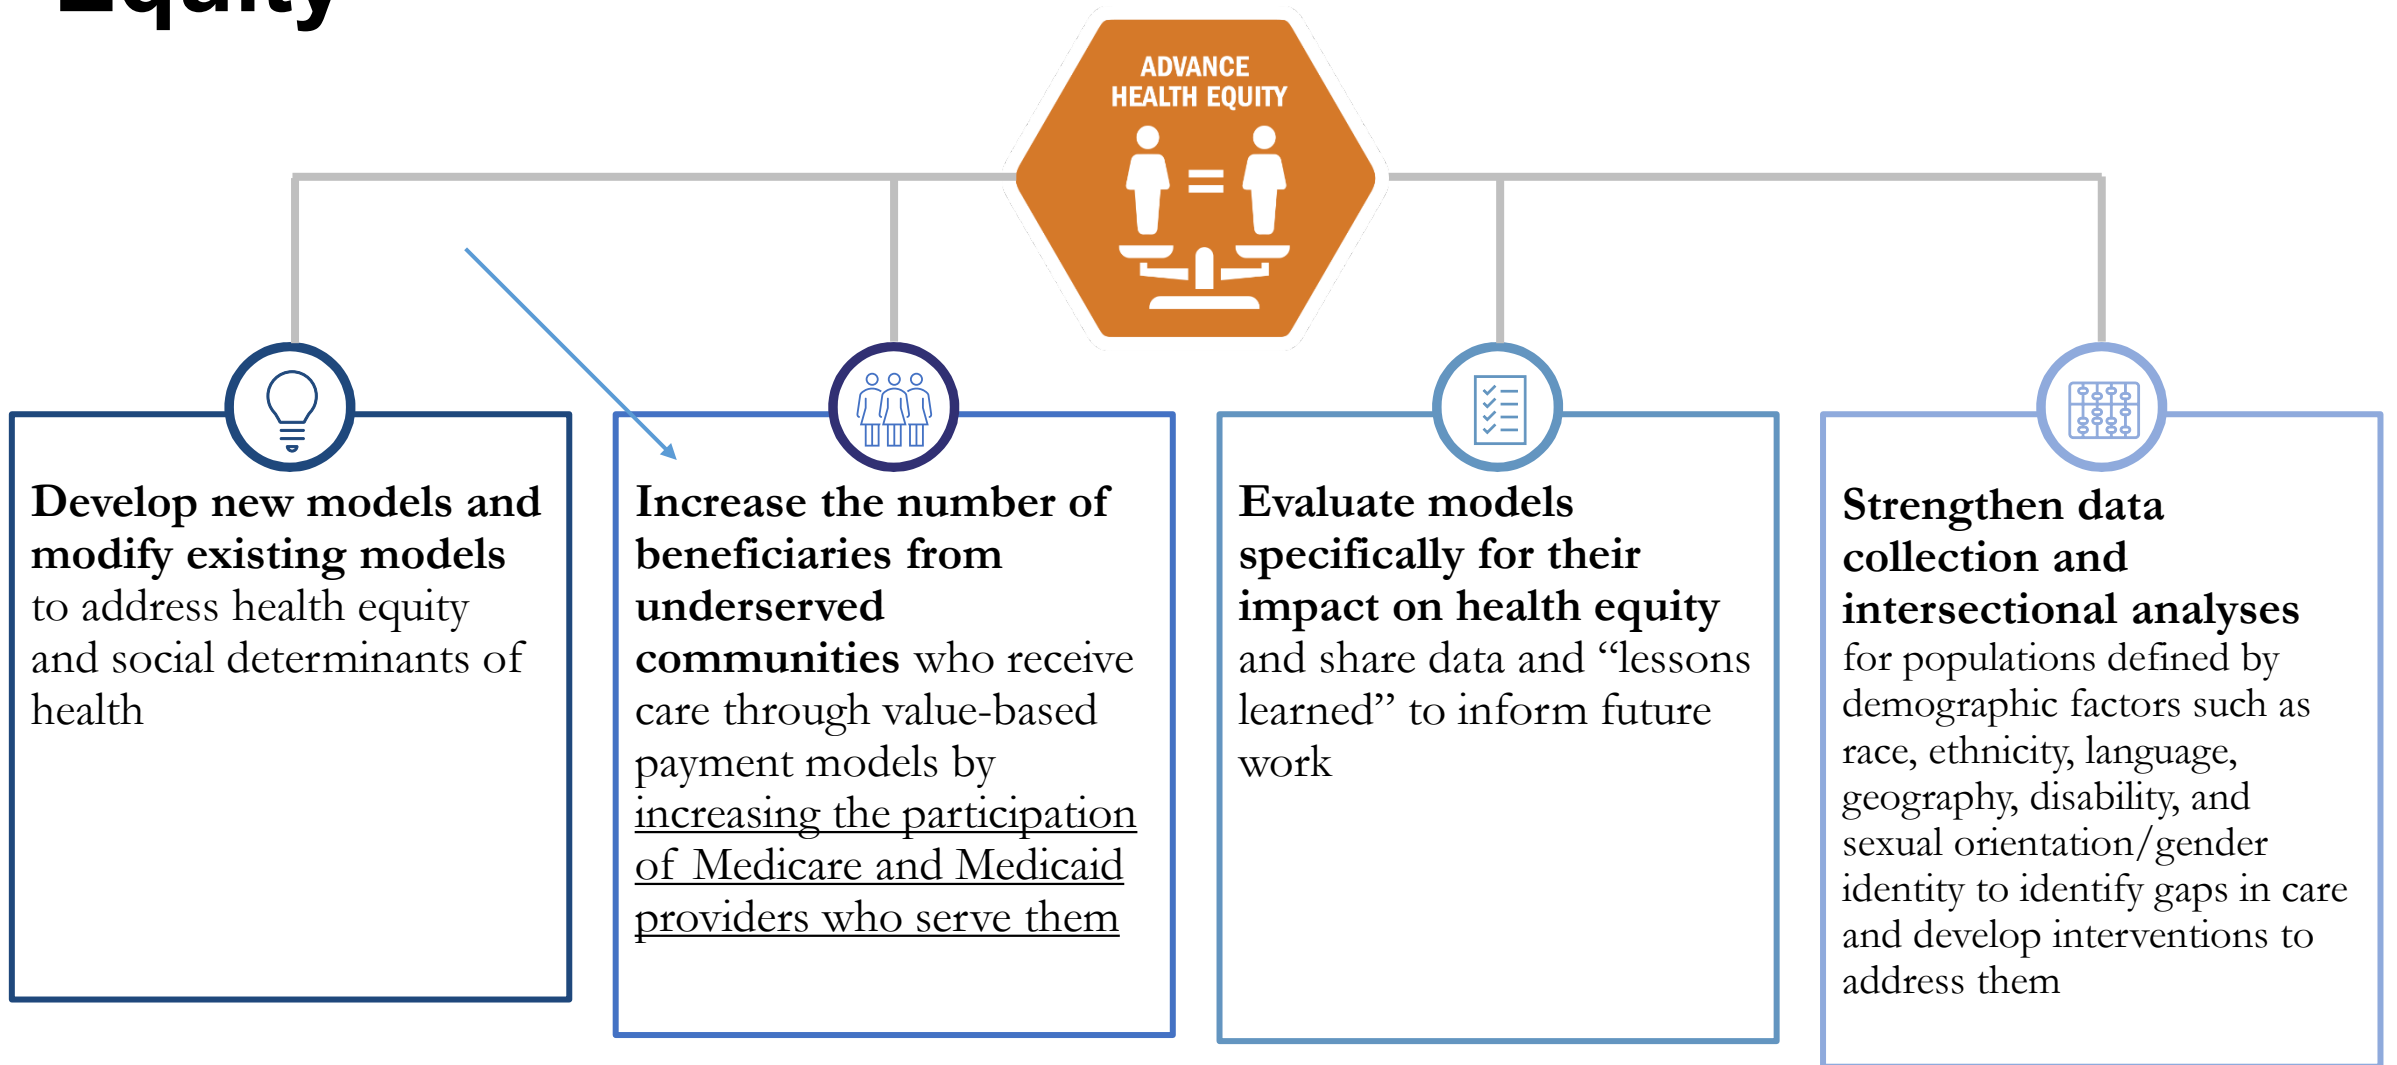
Equity

ADVANCE HEALTH EQUITY

Develop new models and modify existing models to address health equity and social determinants of health

Increase the number of beneficiaries from underserved communities who receive care through value-based payment models by increasing the participation of Medicare and Medicaid providers who serve them

Evaluate models specifically for their impact on health equity and share data and "lessons learned" to inform future work

Strengthen data collection and intersectional analyses for populations defined by demographic factors such as race, ethnicity, language, geography, disability, and sexual orientation/gender identity to identify gaps in care and develop interventions to address them